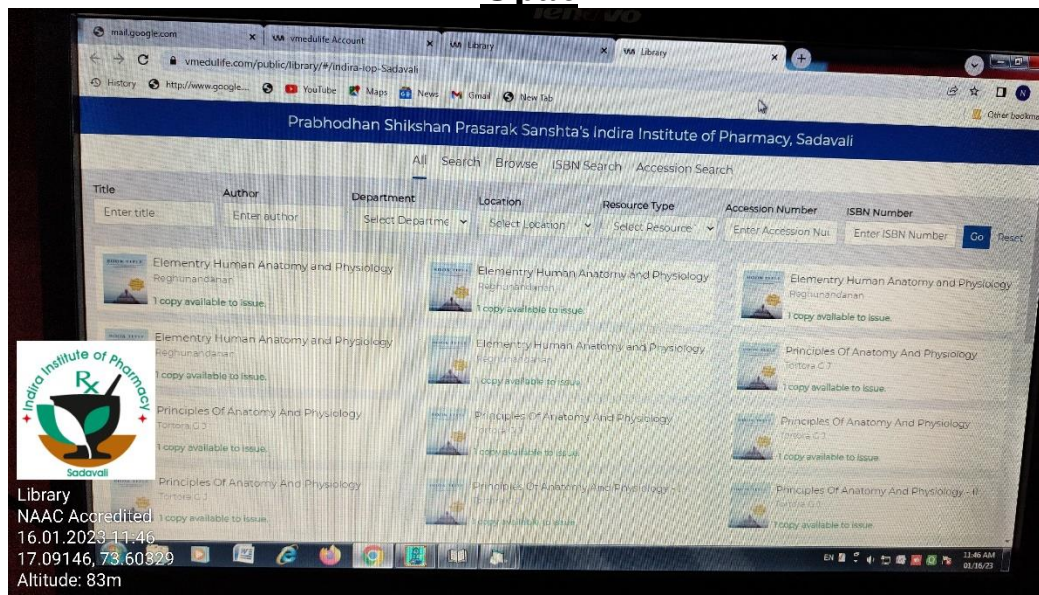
lenovo

mail.google.com
vmedulife Account
Library
Library

vmedulife.com/public/library/#/indira-iop-Sadavali

History http://www.google... YouTube Maps News Gmail New Tab

Other bookma

Prabhodhan Shikshan Prasarak Sanshta's Indira Institute of Pharmacy, Sadavali

All Search Browse ISBN Search Accession Search

Title
Enter title
Author
Enter author
Department
Select Departme
Location
Select Location
Resource Type
Select Resource
Accession Number
Enter Accession Nu
ISBN Number
Enter ISBN Number
Go Reset

Elementry Human Anatomy and Physiology
Reghunandanan
1 copy available to issue.

Elementry Human Anatomy and Physiology
Reghunandanan
1 copy available to issue.

Elementry Human Anatomy and Physiology
Reghunandanan
1 copy available to issue.

Elementry Human Anatomy and Physiology
Reghunandanan
1 copy available to issue.

Elementry Human Anatomy and Physiology
Reghunandanan
1 copy available to issue.

Principles Of Anatomy And Physiology
Tortora G J
1 copy available to issue.

Principles Of Anatomy And Physiology
Tortora G J
1 copy available to issue.

Principles Of Anatomy And Physiology
Tortora G J
1 copy available to issue.

Principles Of Anatomy And Physiology
Tortora G J
1 copy available to issue.

Principles Of Anatomy And Physiology
Tortora G J
1 copy available to issue.

Principles Of Anatomy And Physiology - I
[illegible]
1 copy available to issue.

Principles Of Anatomy And Physiology - II
Tortora G J
1 copy available to issue.

Indira Institute of Pharmacy
Rx
Sadavali

Library
NAAC Accredited
16.01.2023 11:46
17.09146, 73.60329
Altitude: 83m

EN 11:46 AM 01/16/23